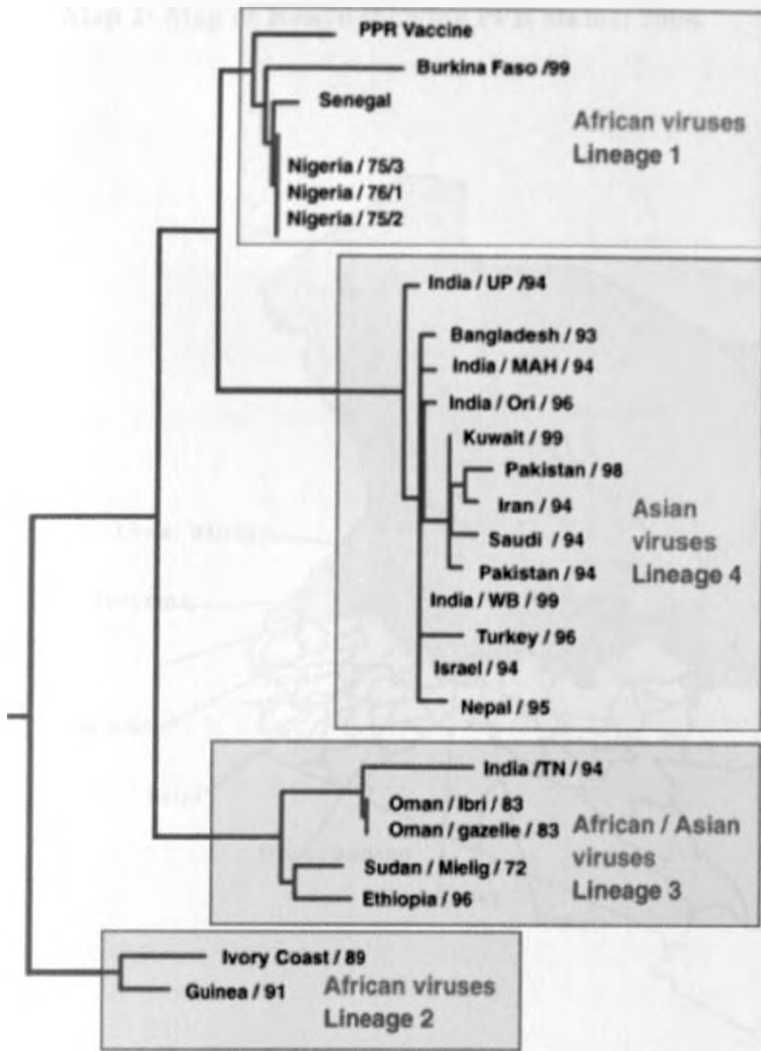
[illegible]

PPR Vaccine
Burkina Faso /99
Senegal
Nigeria / 75/3
Nigeria / 76/1
Nigeria / 75/2

African viruses
Lineage 1

India / UP /94
Bangladesh / 93
India / MAH / 94
India / Ori / 96
Kuwait / 99
Pakistan / 98
Iran / 94
Saudi / 94
Pakistan / 94
India / WB / 99
Turkey / 96
Israel / 94
Nepal / 95

Asian
viruses
Lineage 4

India /TN / 94
Oman / Ibri / 83
Oman / gazelle / 83
Sudan / Mielig / 72
Ethiopia / 96

African / Asian
viruses
Lineage 3

Ivory Coast / 89
Guinea / 91

African viruses
Lineage 2